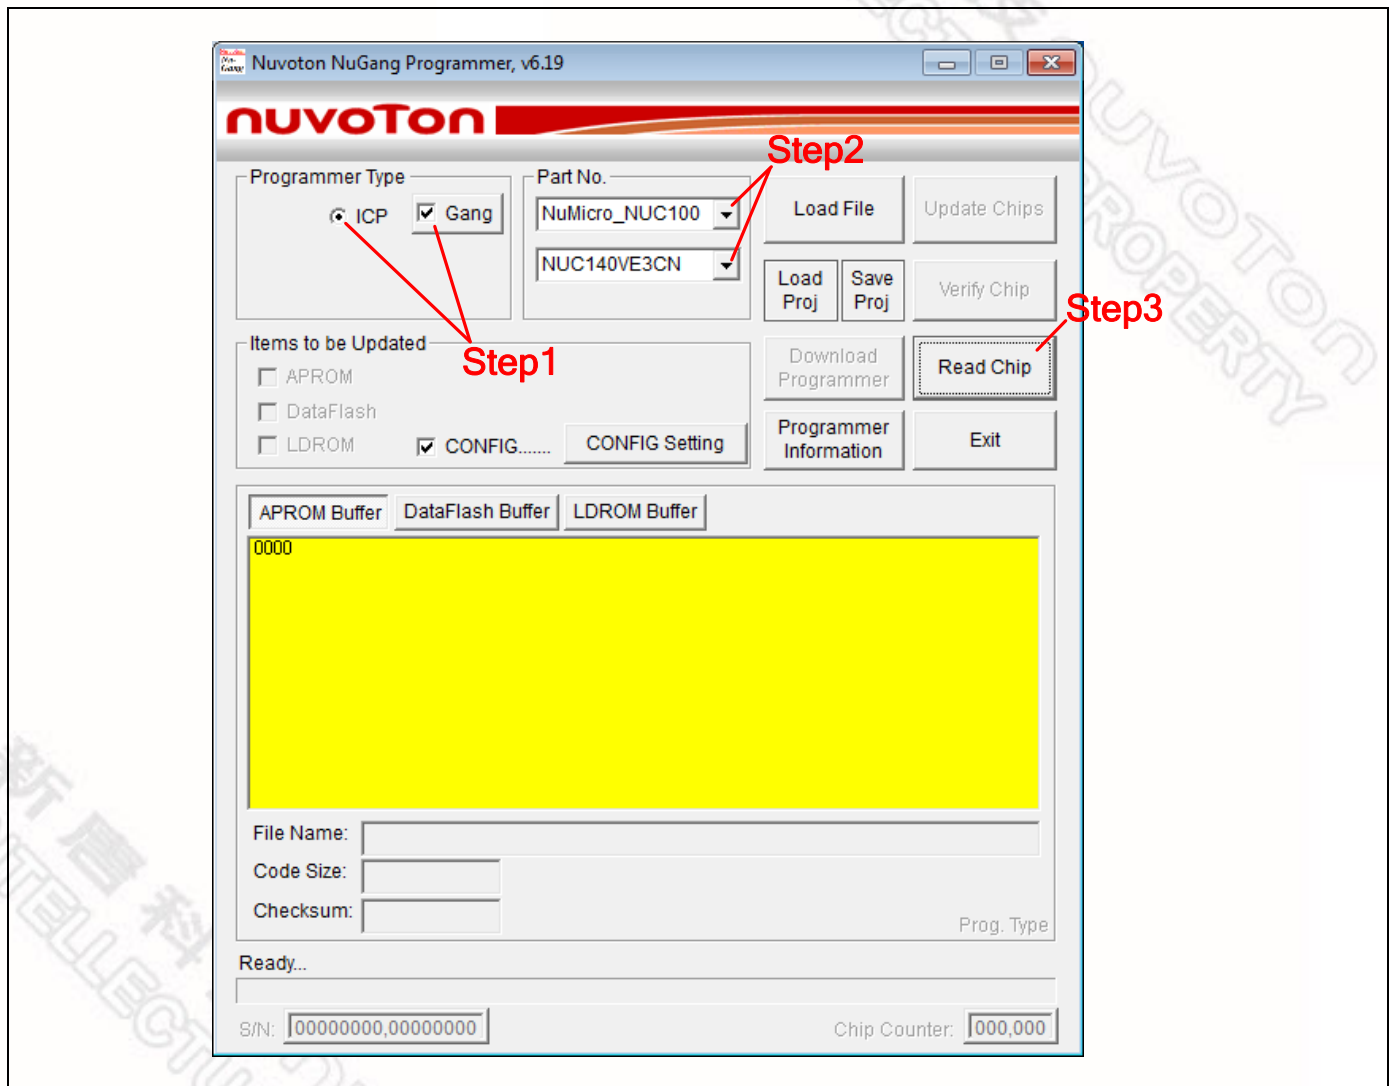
Nuvoton NuGang Programmer, v6.19

nuvoTon

Step2

Programmer Type

ICP

Gang

Part No.

NuMicro_NUC100

NUC140VE3CN

Load File

Update Chips

Load Proj

Save Proj

Verify Chip

Step3

Items to be Updated

Step1

APROM

DataFlash

LDROM

CONFIG.......

CONFIG Setting

Download Programmer

Read Chip

Programmer Information

Exit

APROM Buffer

DataFlash Buffer

LDROM Buffer

0000

File Name:

Code Size:

Checksum:

Prog. Type

Ready...

S/N: 00000000,00000000

Chip Counter: 000,000